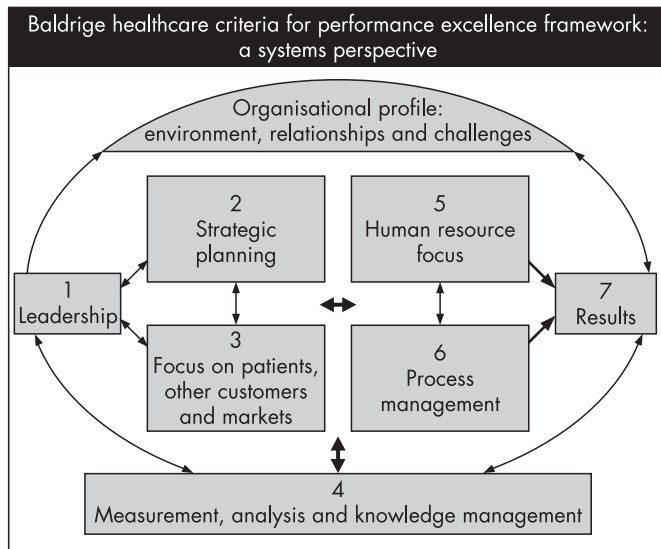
Baldrige healthcare criteria for performance excellence framework: a systems perspective

Organisational profile: environment, relationships and challenges

2
Strategic planning

5
Human resource focus

1
Leadership

3
Focus on patients, other customers and markets

6
Process management

7
Results

4
Measurement, analysis and knowledge management